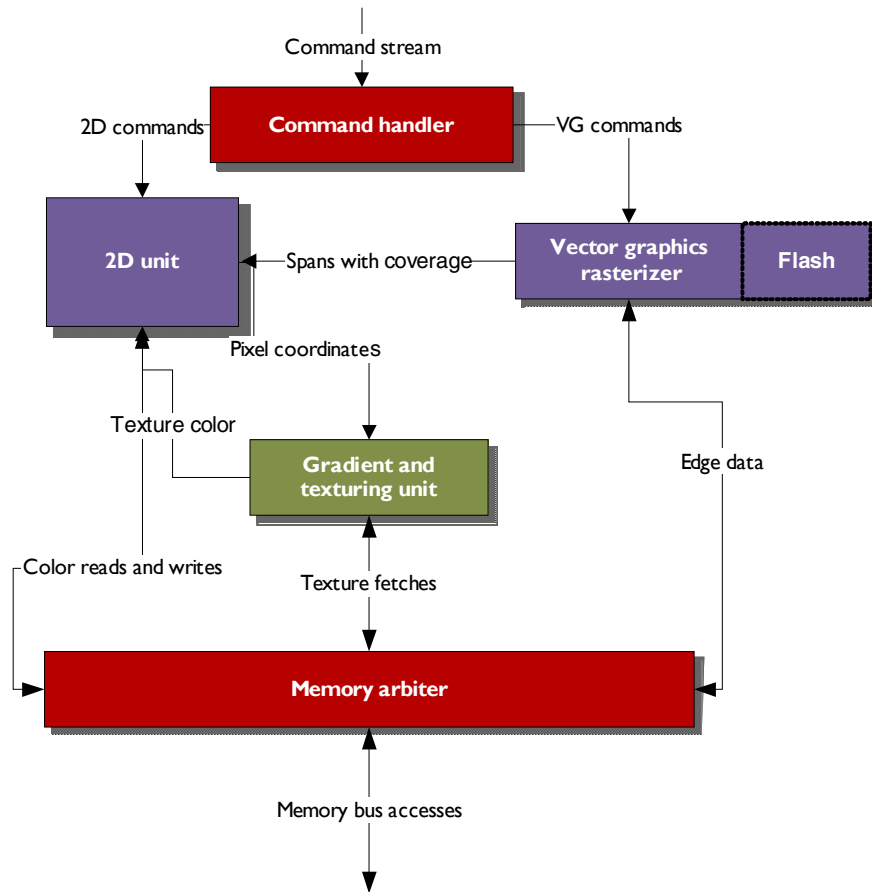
Command stream

Command handler

2D commands

VG commands

2D unit

Spans with coverage

Vector graphics rasterizer

Flash

Pixel coordinates

Texture color

Gradient and texturing unit

Edge data

Color reads and writes

Texture fetches

Memory arbiter

Memory bus accesses